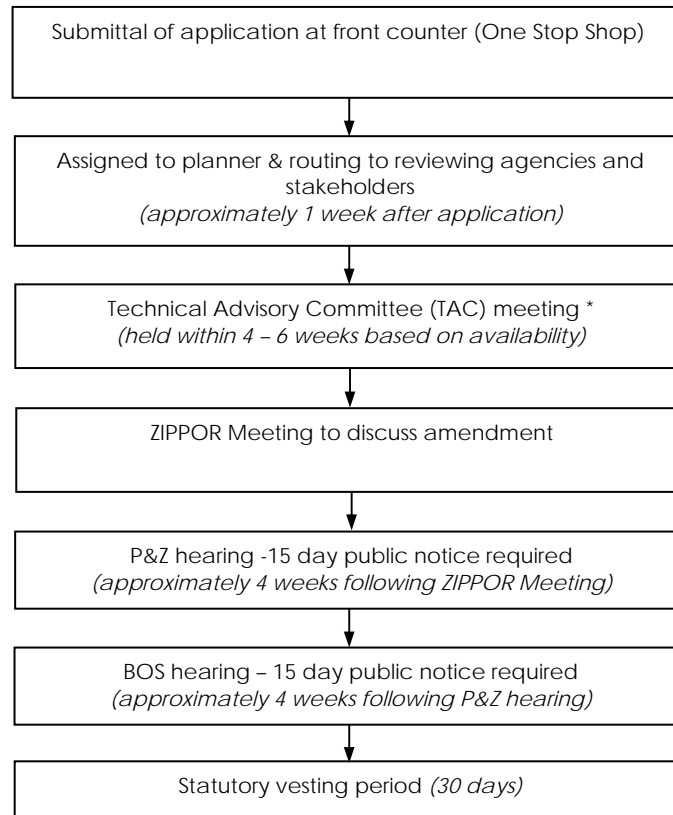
Submittal of application at front counter (One Stop Shop)

Assigned to planner & routing to reviewing agencies and stakeholders
(approximately 1 week after application)

Technical Advisory Committee (TAC) meeting *
(held within 4 – 6 weeks based on availability)

ZIPPOR Meeting to discuss amendment

P&Z hearing -15 day public notice required
(approximately 4 weeks following ZIPPOR Meeting)

BOS hearing – 15 day public notice required
(approximately 4 weeks following P&Z hearing)

Statutory vesting period (30 days)